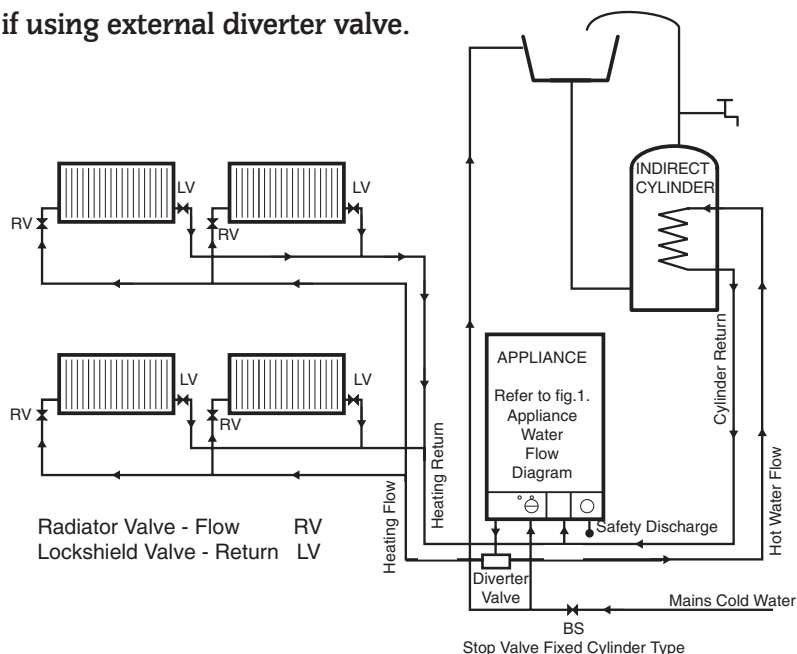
if using external diverter valve.

INDIRECT CYLINDER

LV

LV

RV

RV

LV

LV

RV

RV

APPLIANCE

Refer to fig.1. Appliance Water Flow Diagram

Cylinder Return

Heating Return

Heating Flow

Hot Water Flow

Safety Discharge

Radiator Valve - Flow RV
Lockshield Valve - Return LV

Diverter Valve

Mains Cold Water

BS
Stop Valve Fixed Cylinder Type